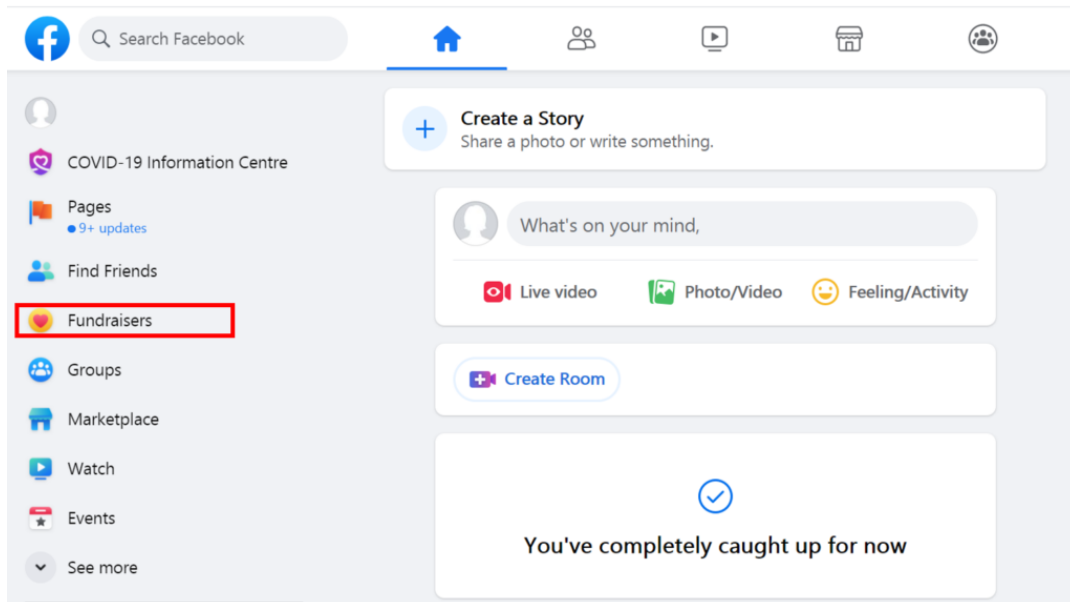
Search Facebook

COVID-19 Information Centre

Pages
9+ updates

Find Friends

Fundraisers

Groups

Marketplace

Watch

Events

See more

Create a Story
Share a photo or write something.

What's on your mind,

Live video

Photo/Video

Feeling/Activity

Create Room

You've completely caught up for now